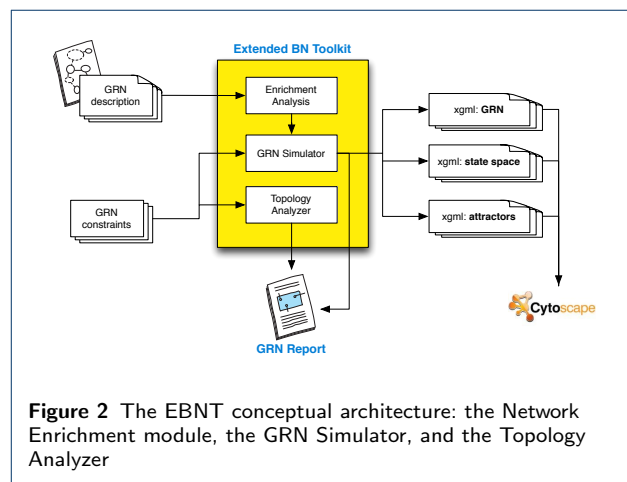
Extended BN Toolkit

GRN description

Enrichment Analysis

GRN Simulator

Topology Analyzer

GRN constraints

xgml: **GRN**

xgml: **state space**

xgml: **attractors**

Cytoscape

GRN Report

**Figure 2** The EBNT conceptual architecture: the Network Enrichment module, the GRN Simulator, and the Topology Analyzer